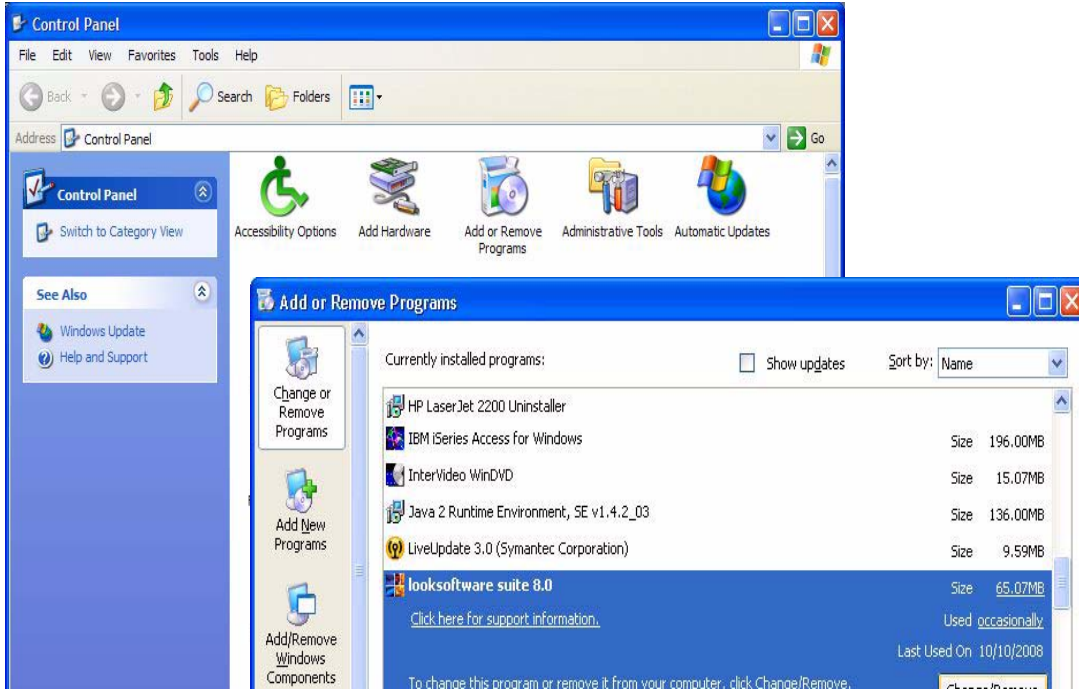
Control Panel

File Edit View Favorites Tools Help

Back Search Folders

Address Control Panel Go

Control Panel

Switch to Category View

See Also

Windows Update

Help and Support

Accessibility Options Add Hardware Add or Remove Programs Administrative Tools Automatic Updates

Add or Remove Programs

Change or Remove Programs

Add New Programs

Add/Remove Windows Components

Currently installed programs: Show updates Sort by: Name

HP LaserJet 2200 Uninstaller

IBM iSeries Access for Windows Size 196.00MB

InterVideo WinDVD Size 15.07MB

Java 2 Runtime Environment, SE v1.4.2_03 Size 136.00MB

LiveUpdate 3.0 (Symantec Corporation) Size 9.59MB

looksoftware suite 8.0 Size 65.07MB

Click here for support information. Used occasionally

Last Used On 10/10/2008

To change this program or remove it from your computer, click Change/Remove. Change/Remove